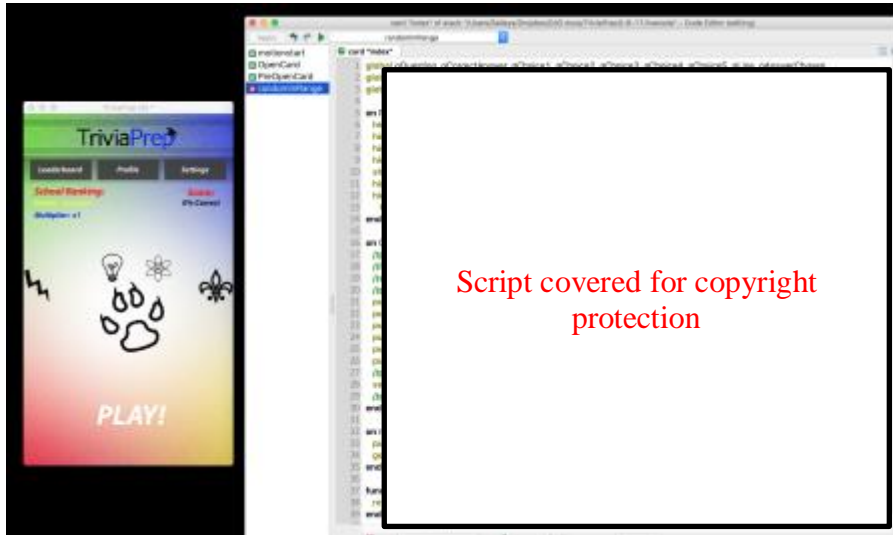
TriviaPrep

Leaderboard

Profile

Settings

School Rankings

Score:

0% Correct

Multiplier: x1

PLAY!

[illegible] - Code Editor: editing

randomRange

preOpenStack

OpenCard

PreOpenCard

randomRange

card "index"

global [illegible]

Script covered for copyright protection